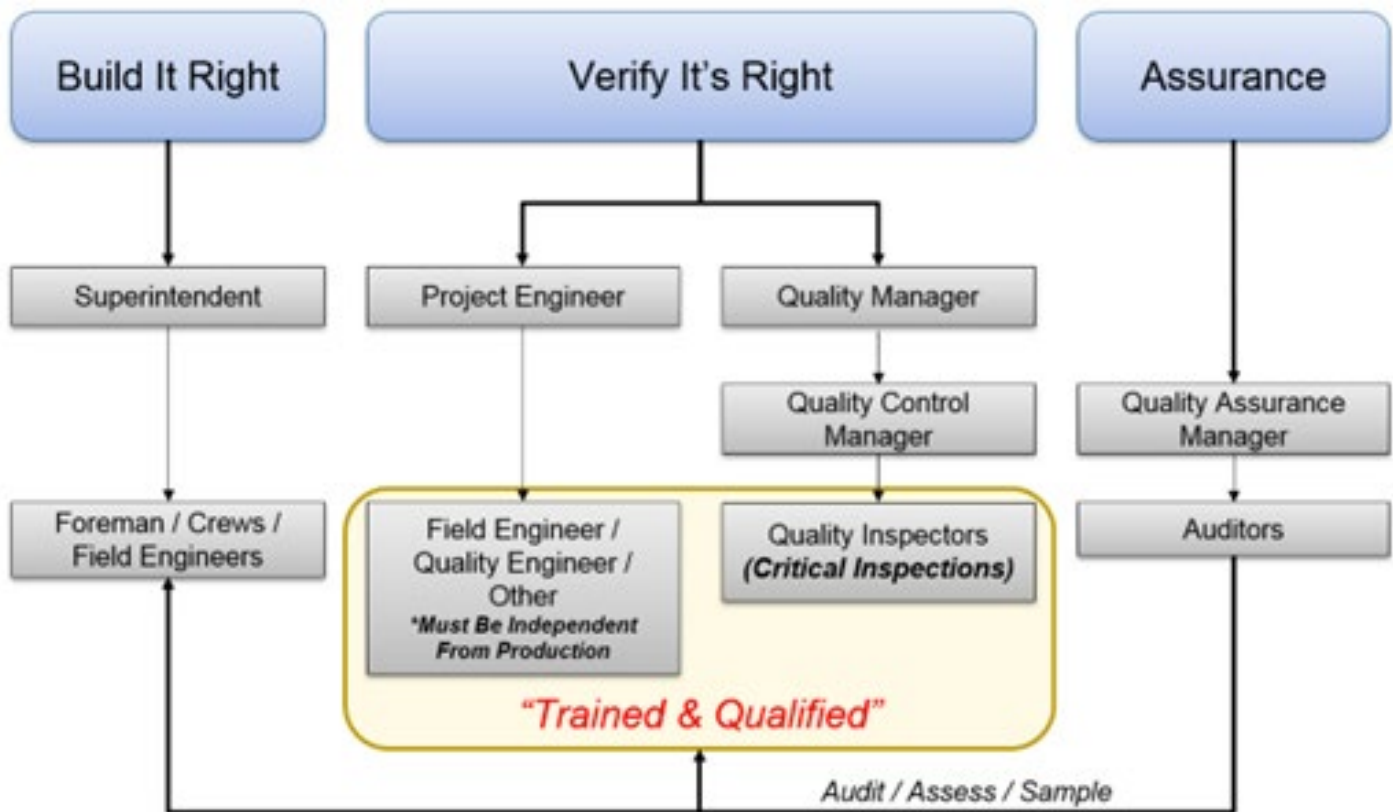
Build It Right

Verify It's Right

Assurance

Superintendent

Project Engineer

Quality Manager

Quality Control Manager

Quality Assurance Manager

Foreman / Crews / Field Engineers

Field Engineer / Quality Engineer / Other
*Must Be Independent From Production

Quality Inspectors
(Critical Inspections)

Auditors

"Trained & Qualified"

Audit / Assess / Sample